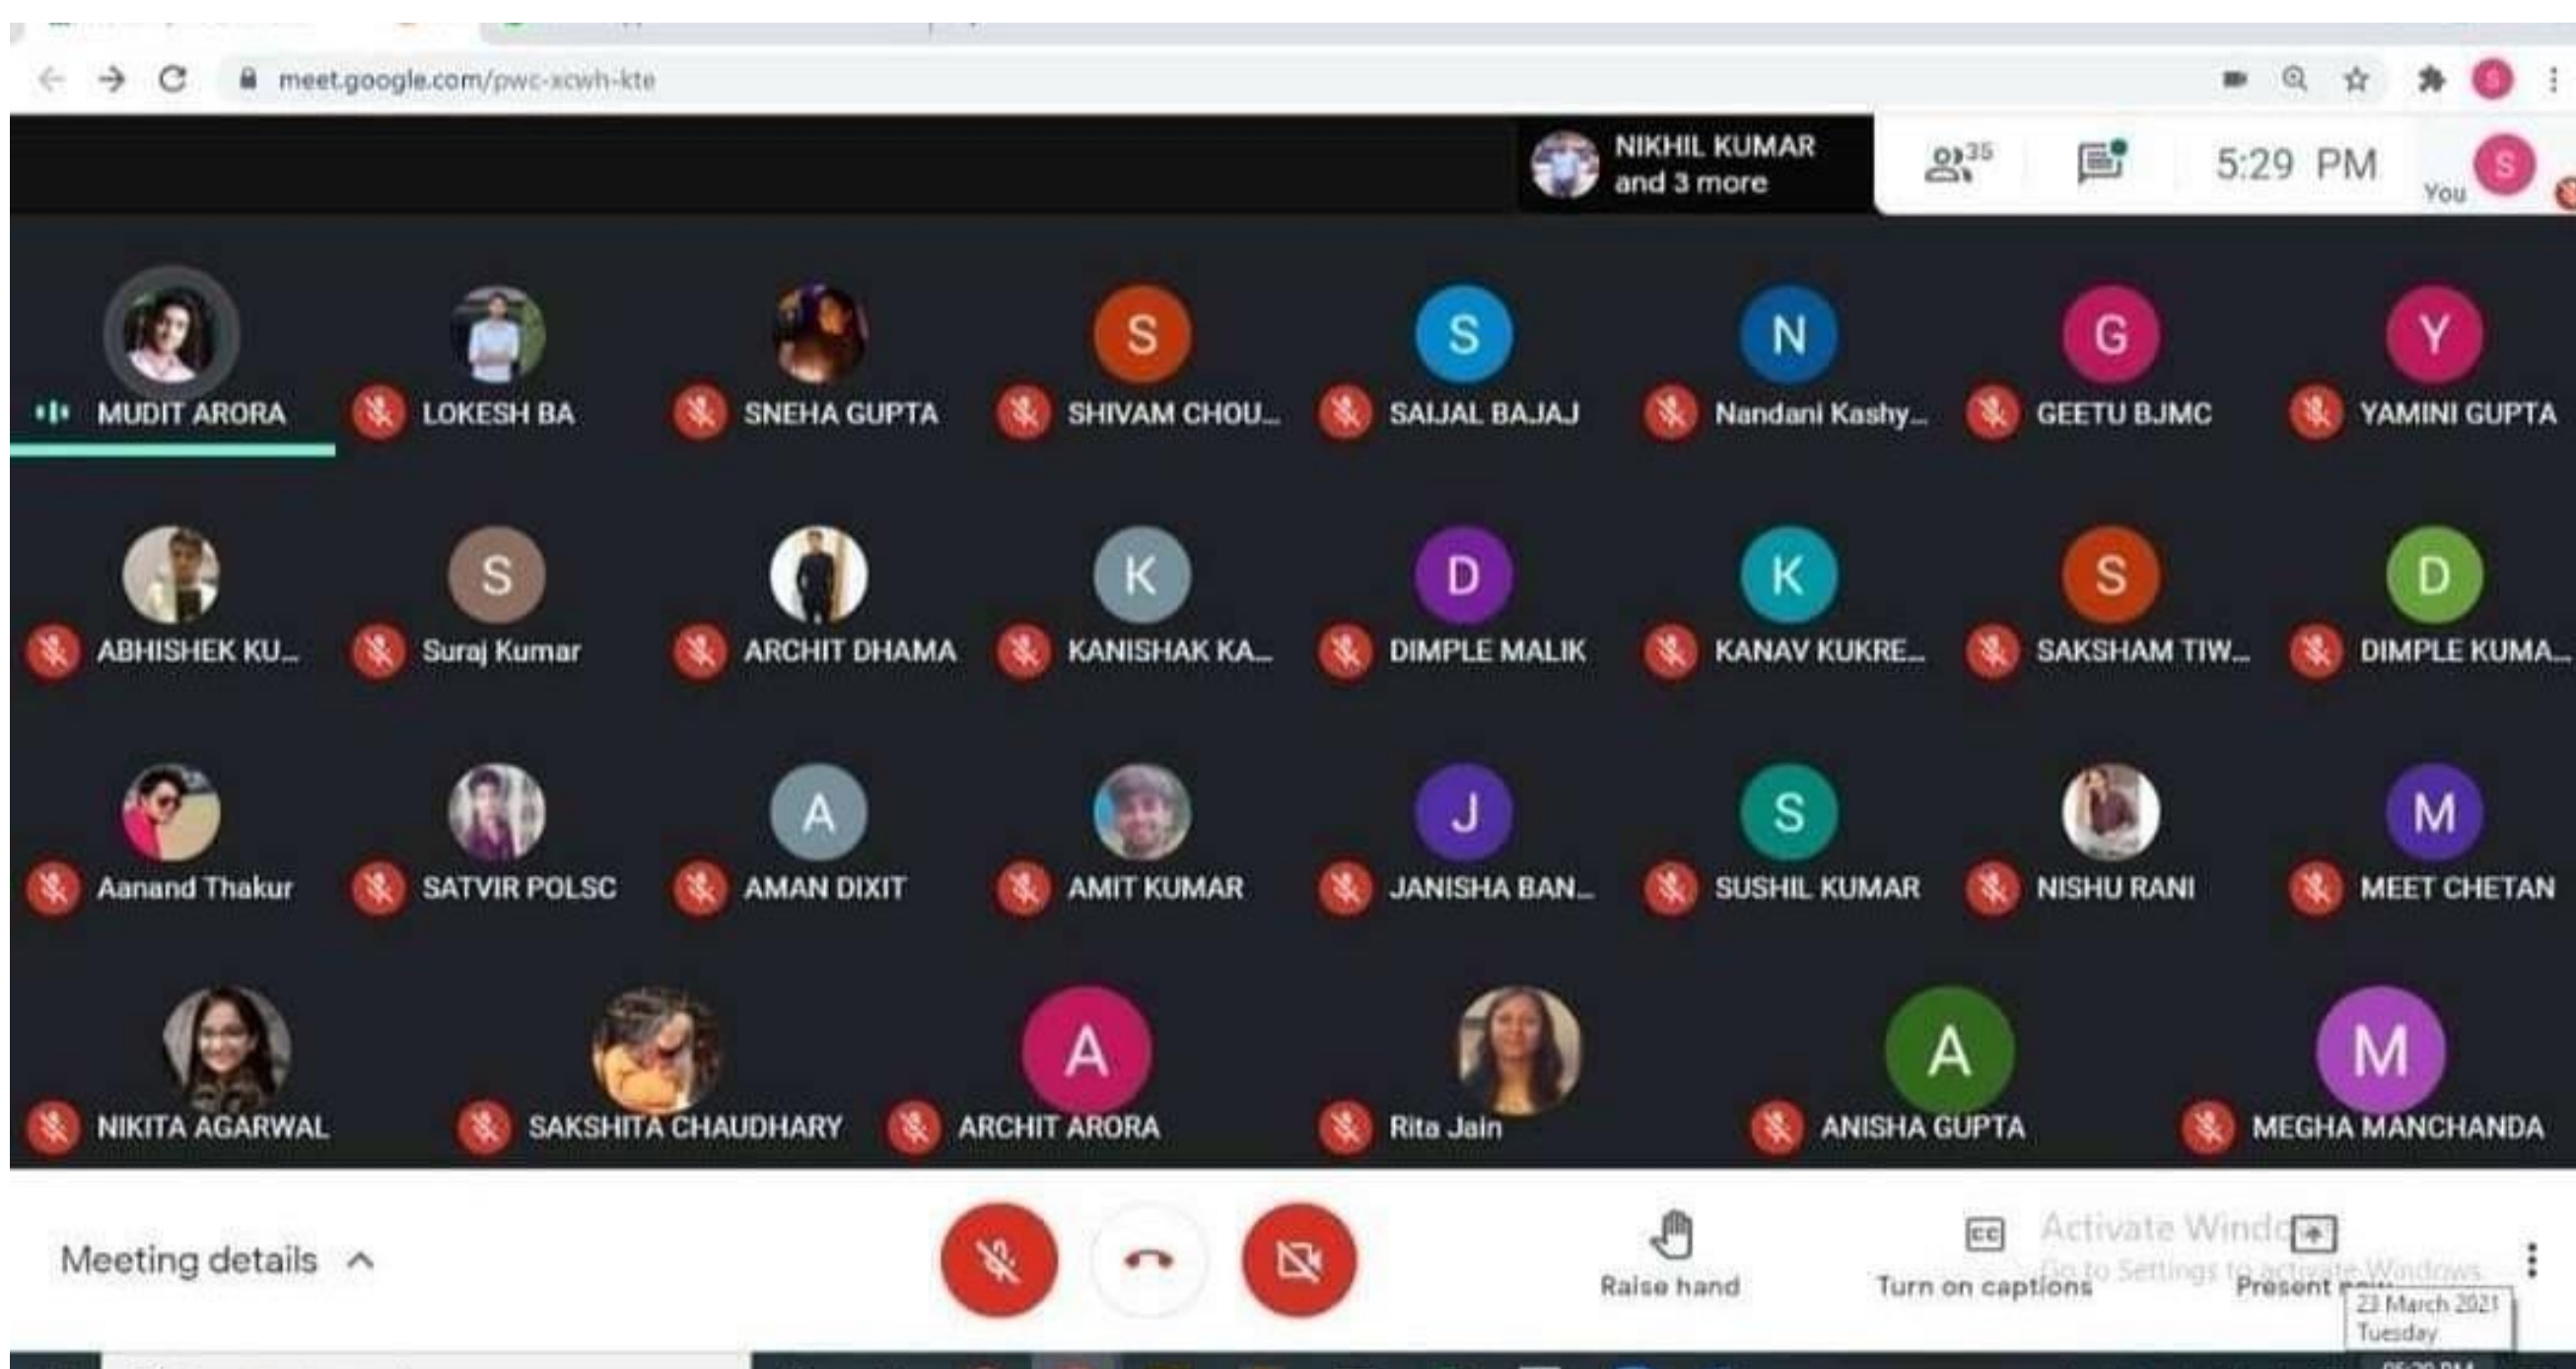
meet.google.com/pwc-xcwh-kte

NIKHIL KUMAR and 3 more

35

5:29 PM

You

S

S MUDIT ARORA

LOKESH BA

SNEHA GUPTA

S SHIVAM CHOU...

S SAIJAL BAJAJ

N Nandani Kashy...

G GEETU BJMC

Y YAMINI GUPTA

ABHISHEK KU...

S Suraj Kumar

ARCHIT DHAMA

K KANISHAK KA...

D DIMPLE MALIK

K KANAV KUKRE...

S SAKSHAM TIW...

D DIMPLE KUMA...

Aanand Thakur

SATVIR POLSC

A AMAN DIXIT

AMIT KUMAR

J JANISHA BAN...

S SUSHIL KUMAR

NISHU RANI

M MEET CHETAN

NIKITA AGARWAL

SAKSHITA CHAUDHARY

A ARCHIT ARORA

Rita Jain

A ANISHA GUPTA

M MEGHA MANCHANDA

Meeting details

Raise hand

Turn on captions

Activate Windows
Go to Settings to activate Windows.

Present now

23 March 2021
Tuesday